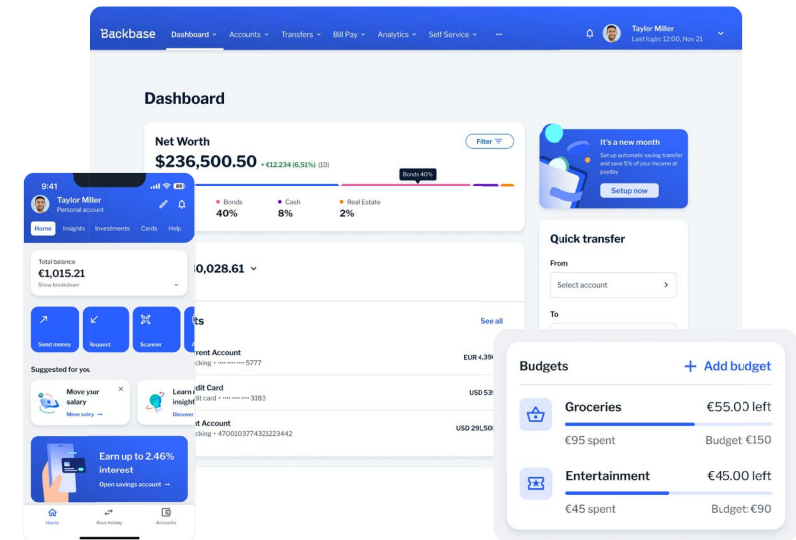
Backbase Dashboard Accounts Transfers Bill Pay Analytics Self Service ···

Taylor Miller
Last login 12:00, Nov 21

Dashboard

Net Worth
$236,500.50 + €12.234 (6,51%) (10)
Filter

Bonds 40%

Bonds 40%
Cash 8%
Real Estate 2%

It's a new month
Set up automatic saving transfer and save 5% of your income at payday.
Setup now

Quick transfer
From
Select account
To

0,028.61

ts
See all

rrent Account
cking • ···· ···· ···· 5777
EUR 4,39

dit Card
dit card • ···· ···· ···· 3183
USD 53

t Account
cking • 4700103774321223442
USD 29,50

9:41
Taylor Miller
Personal account
Home Insights Investments Cards Help

Total balance
€1,015.21
Show breakdown

Send money
Request
Scanner

Suggested for you
Move your salary
Move salary →
Learn insight
Discover

Earn up to 2.46% interest
Open savings account →

Home Send money Accounts

Budgets
+ Add budget

Groceries €55.00 left
€95 spent Budget €150

Entertainment €45.00 left
€45 spent Budget €90